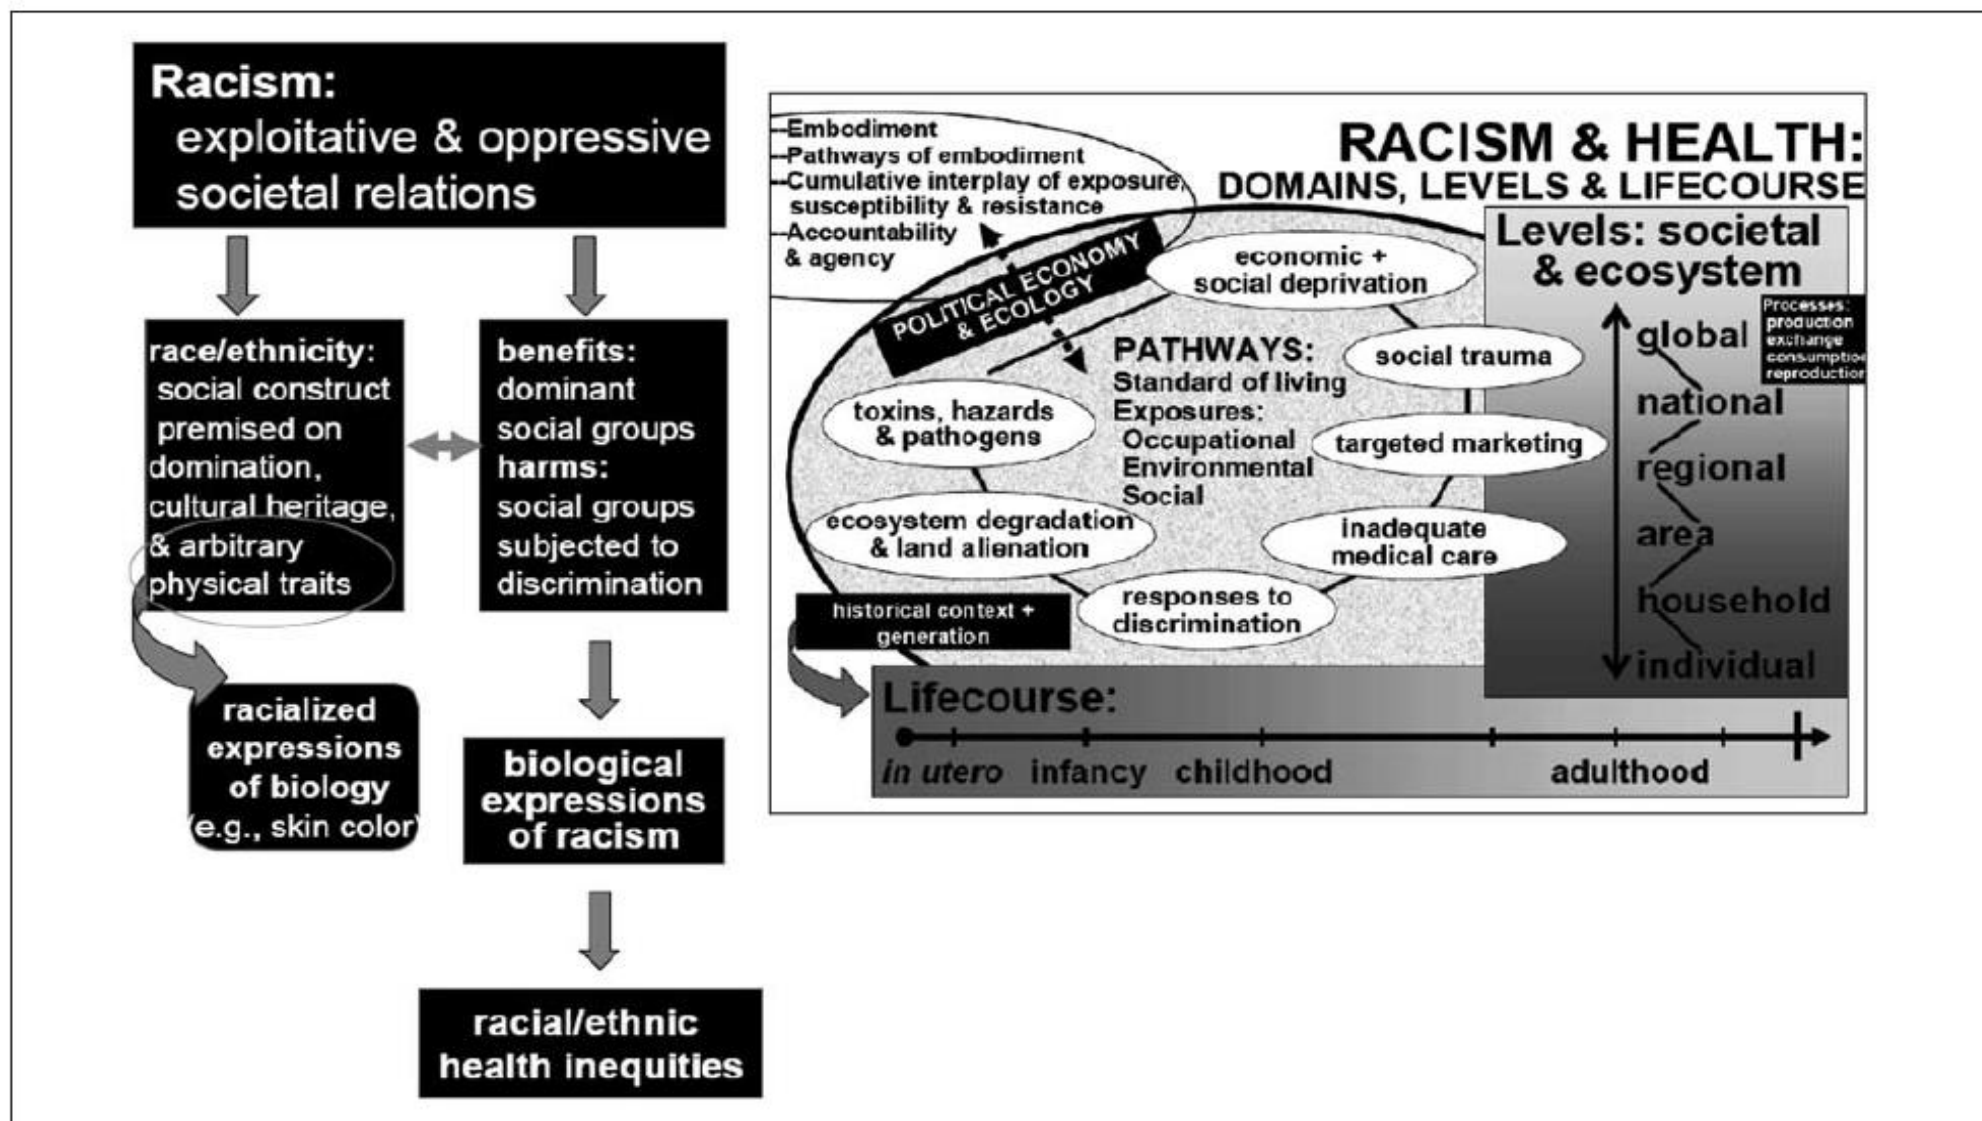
Racism:
exploitative & oppressive societal relations

race/ethnicity:
social construct premised on domination, cultural heritage, & arbitrary physical traits

benefits:
dominant social groups
harms:
social groups subjected to discrimination

racialized expressions of biology (e.g., skin color)

biological expressions of racism

racial/ethnic health inequities

-Embodiment
-Pathways of embodiment
-Cumulative interplay of exposure, susceptibility & resistance
-Accountability & agency

RACISM & HEALTH:
DOMAINS, LEVELS & LIFECOURSE

POLITICAL ECONOMY & ECOLOGY

economic + social deprivation

PATHWAYS:
Standard of living
Exposures:
Occupational
Environmental
Social

social trauma

toxins, hazards & pathogens

targeted marketing

ecosystem degradation & land alienation

inadequate medical care

responses to discrimination

historical context + generation

Levels: societal & ecosystem

Processes: production exchange consumption reproduction

global
national
regional
area
household
individual

Lifecourse:
in utero infancy childhood adulthood